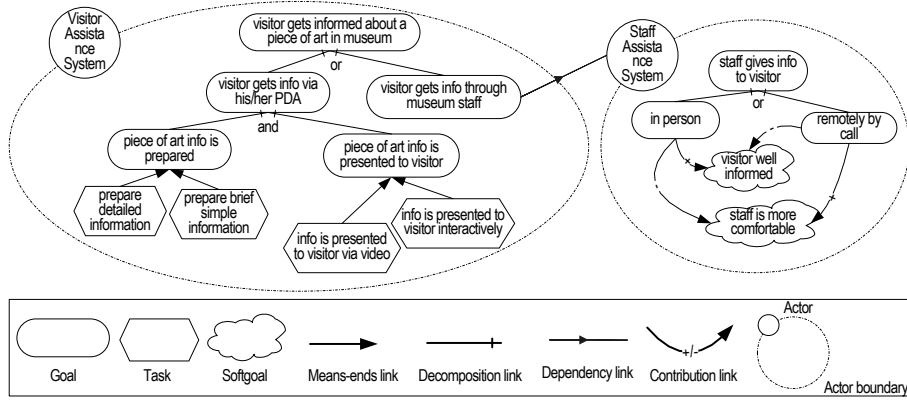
Visitor Assistance System

visitor gets informed about a piece of art in museum

or

visitor gets info via his/her PDA

visitor gets info through museum staff

and

piece of art info is prepared

piece of art info is presented to visitor

prepare detailed information

prepare brief simple information

info is presented to visitor via video

info is presented to visitor interactively

Staff Assistance System

staff gives info to visitor

or

in person

remotely by call

visitor well informed

staff is more comfortable

Goal

Task

Softgoal

Means-ends link

Decomposition link

Dependency link

+/-

Contribution link

Actor

Actor boundary